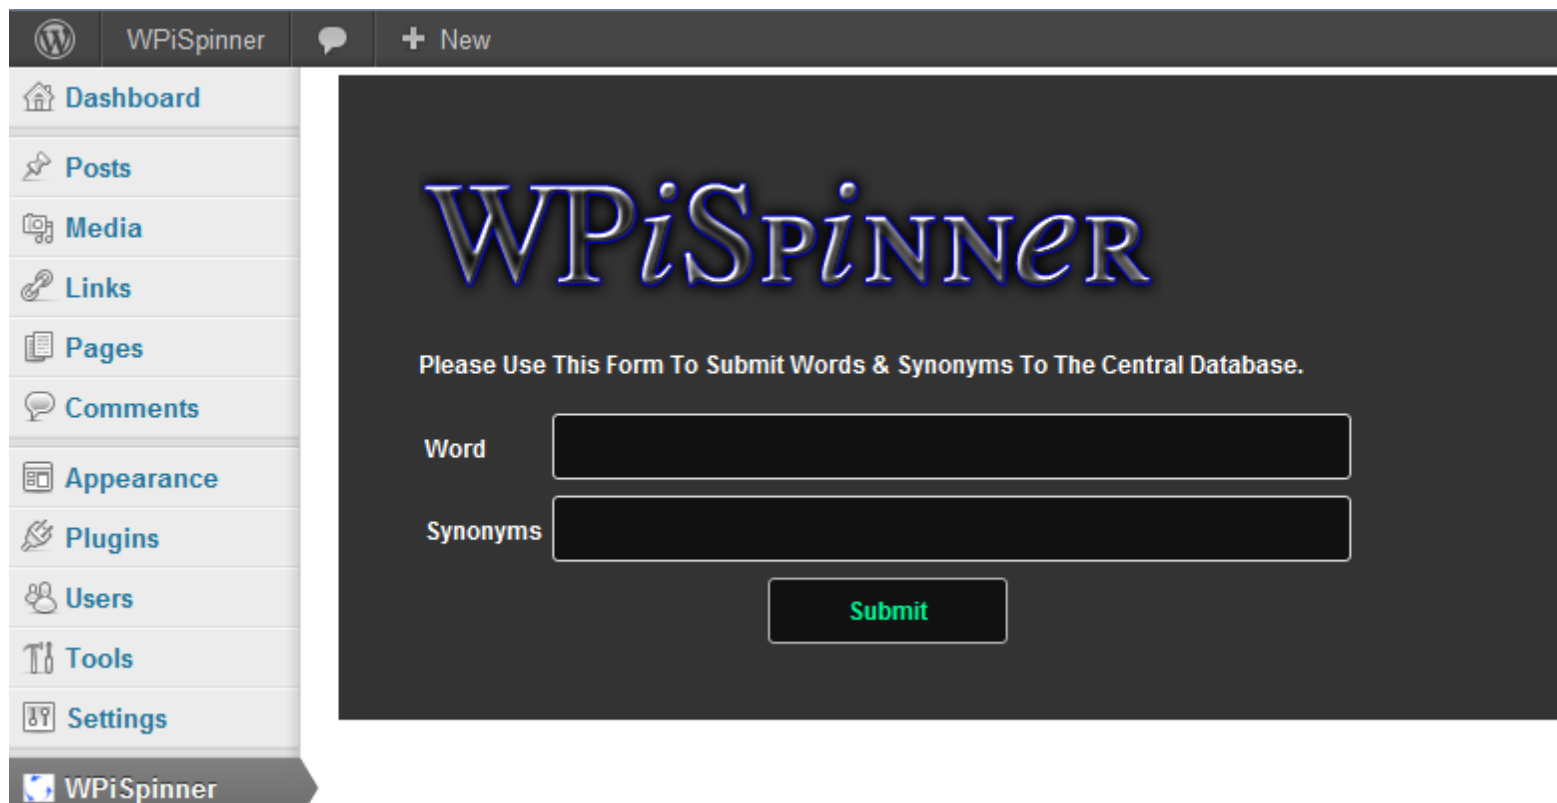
WPiSpinner
+ New

Dashboard
Posts
Media
Links
Pages
Comments
Appearance
Plugins
Users
Tools
Settings
WPiSpinner

WPiSpinner

Please Use This Form To Submit Words & Synonyms To The Central Database.

Word
Synonyms
Submit